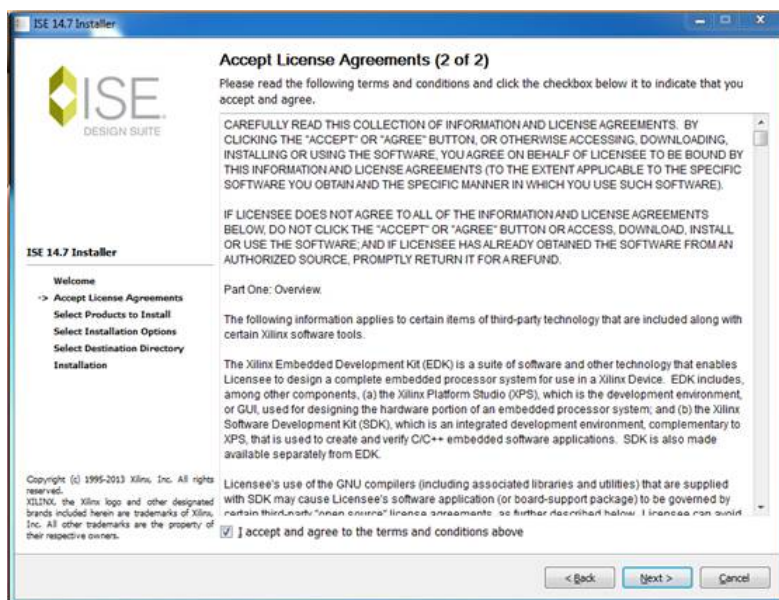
ISE 14.7 Installer

ISE
DESIGN SUITE

ISE 14.7 Installer

Welcome
-> Accept License Agreements
Select Products to Install
Select Installation Options
Select Destination Directory
Installation

Copyright (c) 1995-2013 Xilinx, Inc. All rights reserved.
XILINX, the Xilinx logo and other designated brands included herein are trademarks of Xilinx, Inc. All other trademarks are the property of their respective owners.

Accept License Agreements (2 of 2)

Please read the following terms and conditions and click the checkbox below it to indicate that you accept and agree.

CAREFULLY READ THIS COLLECTION OF INFORMATION AND LICENSE AGREEMENTS. BY CLICKING THE "ACCEPT" OR "AGREE" BUTTON, OR OTHERWISE ACCESSING, DOWNLOADING, INSTALLING OR USING THE SOFTWARE, YOU AGREE ON BEHALF OF LICENSEE TO BE BOUND BY THIS INFORMATION AND LICENSE AGREEMENTS (TO THE EXTENT APPLICABLE TO THE SPECIFIC SOFTWARE YOU OBTAIN AND THE SPECIFIC MANNER IN WHICH YOU USE SUCH SOFTWARE).

IF LICENSEE DOES NOT AGREE TO ALL OF THE INFORMATION AND LICENSE AGREEMENTS BELOW, DO NOT CLICK THE "ACCEPT" OR "AGREE" BUTTON OR ACCESS, DOWNLOAD, INSTALL OR USE THE SOFTWARE; AND IF LICENSEE HAS ALREADY OBTAINED THE SOFTWARE FROM AN AUTHORIZED SOURCE, PROMPTLY RETURN IT FOR A REFUND.

Part One: Overview.

The following information applies to certain items of third-party technology that are included along with certain Xilinx software tools.

The Xilinx Embedded Development Kit (EDK) is a suite of software and other technology that enables Licensee to design a complete embedded processor system for use in a Xilinx Device. EDK includes, among other components, (a) the Xilinx Platform Studio (XPS), which is the development environment, or GUI, used for designing the hardware portion of an embedded processor system; and (b) the Xilinx Software Development Kit (SDK), which is an integrated development environment, complementary to XPS, that is used to create and verify C/C++ embedded software applications. SDK is also made available separately from EDK.

Licensee's use of the GNU compilers (including associated libraries and utilities) that are supplied with SDK may cause Licensee's software application (or board-support package) to be governed by certain third-party "open source" license agreements, as further described below. Licensee can avoid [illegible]

I accept and agree to the terms and conditions above

< Back   Next >   Cancel